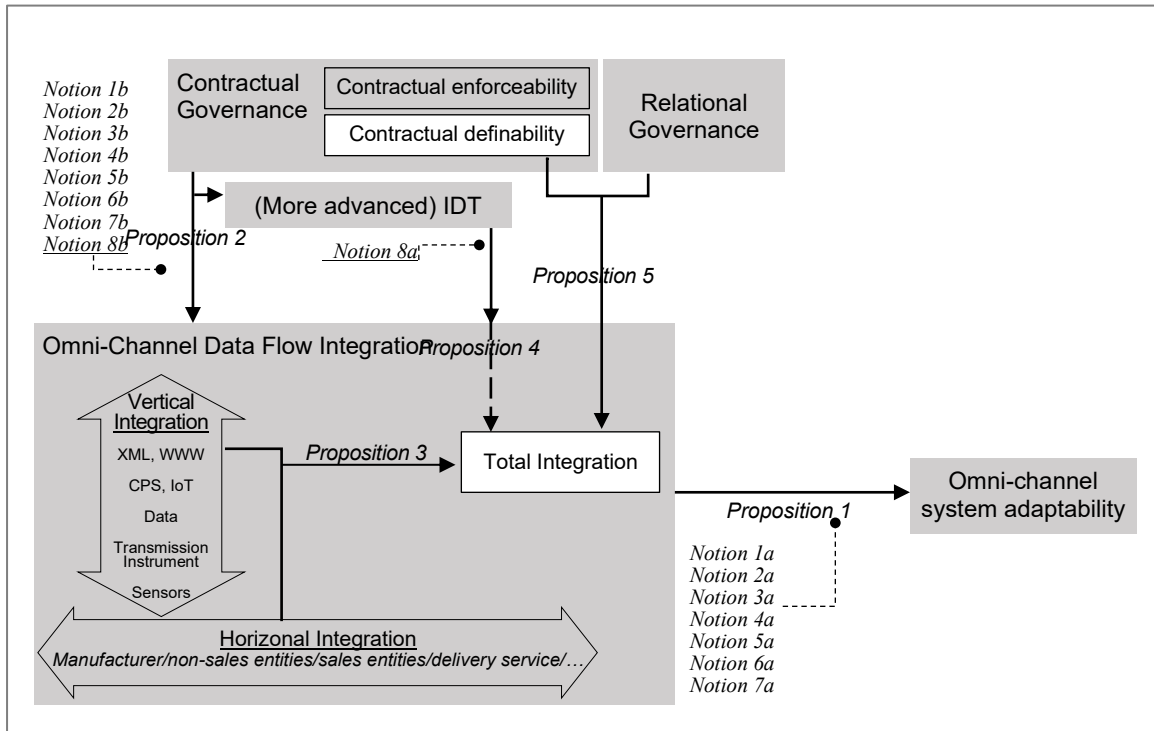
Notion 1b
Notion 2b
Notion 3b
Notion 4b
Notion 5b
Notion 6b
Notion 7b
Notion 8b

Contractual Governance

Contractual enforceability

Contractual definability

Relational Governance

(More advanced) IDT

Proposition 2

Notion 8a

Proposition 5

Omni-Channel Data Flow Integration

Proposition 4

Vertical Integration

XML, WWW

CPS, IoT

Data

Transmission Instrument

Sensors

Proposition 3

Total Integration

Omni-channel system adaptability

Proposition 1

Notion 1a
Notion 2a
Notion 3a
Notion 4a
Notion 5a
Notion 6a
Notion 7a

Horizonal Integration

Manufacturer/non-sales entities/sales entities/delivery service/…